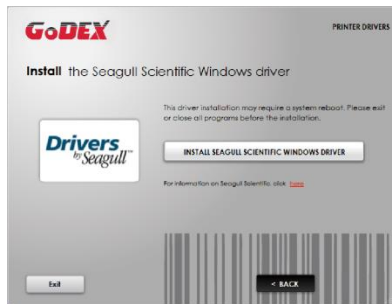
GoDEX

PRINTER DRIVERS

Install the Seagull Scientific Windows driver

This driver installation may require a system reboot. Please exit or close all programs before the installation.

Drivers by Seagull

INSTALL SEAGULL SCIENTIFIC WINDOWS DRIVER

For information on Seagull Scientific, click here

Exit

< BACK